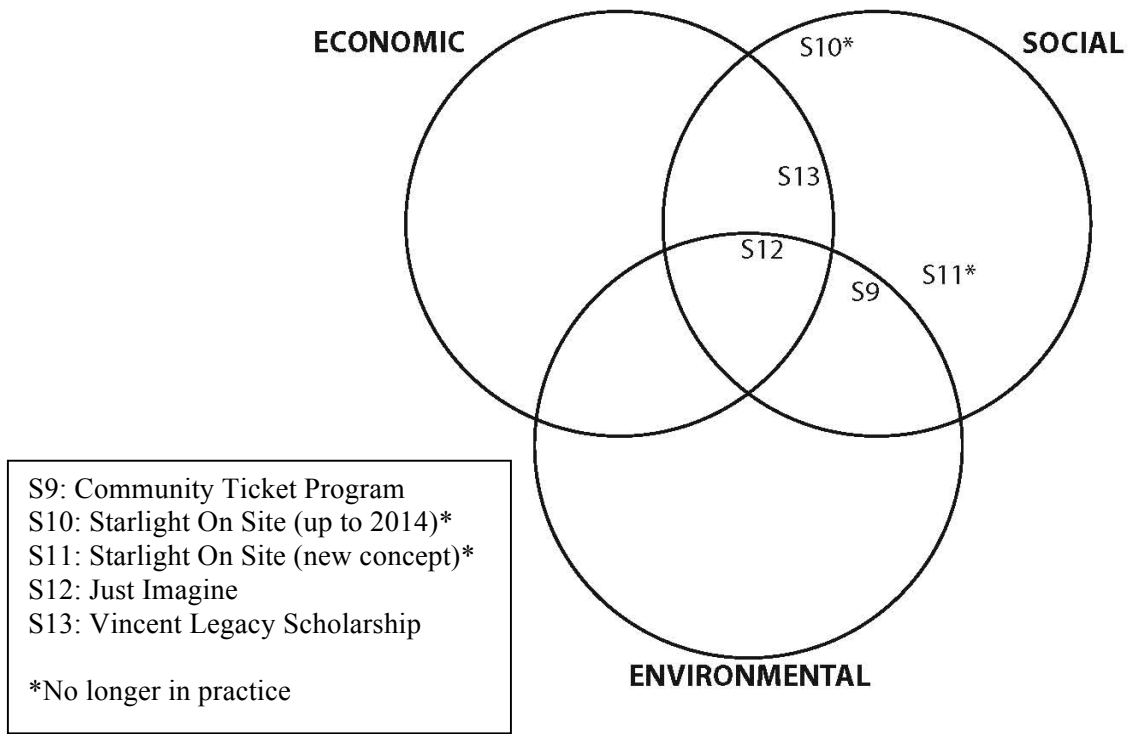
ECONOMIC

SOCIAL

S10*

S13

S12

S9

S11*

ENVIRONMENTAL

S9: Community Ticket Program
S10: Starlight On Site (up to 2014)*
S11: Starlight On Site (new concept)*
S12: Just Imagine
S13: Vincent Legacy Scholarship

*No longer in practice